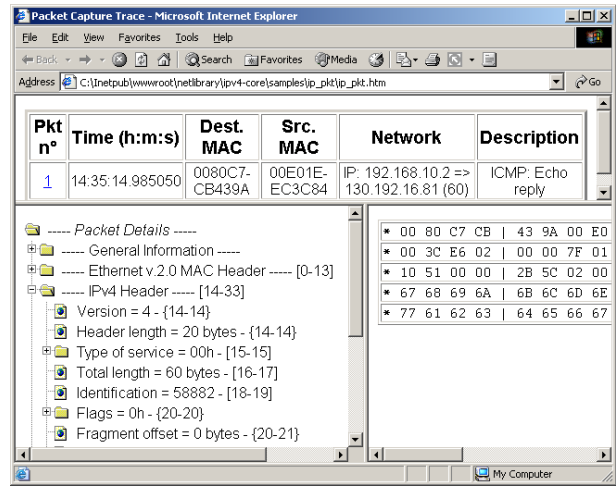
Packet Capture Trace - Microsoft Internet Explorer

File Edit View Favorites Tools Help

Back Search Favorites Media

Address C:\Inetpub\wwwroot\netlibrary\ipv4-core\samples\ip_pkt\ip_pkt.htm Go

| Pkt n° | Time (h:m:s) | Dest. MAC | Src. MAC | Network | Description |
|---|---|---|---|---|---|
| 1 | 14:35:14.985050 | 0080C7-CB439A | 00E01E-EC3C84 | IP: 192.168.10.2 => 130.192.16.81 (60) | ICMP: Echo reply |

----- Packet Details -----
----- General Information -----
----- Ethernet v.2.0 MAC Header ----- [0-13]
----- IPv4 Header ----- [14-33]
Version = 4 - {14-14}
Header length = 20 bytes - {14-14}
Type of service = 00h - [15-15]
Total length = 60 bytes - [16-17]
Identification = 58882 - [18-19]
Flags = 0h - {20-20}
Fragment offset = 0 bytes - {20-21}

* 00 80 C7 CB | 43 9A 00 E0
* 00 3C E6 02 | 00 00 7F 01
* 10 51 00 00 | 2B 5C 02 00
* 67 68 69 6A | 6B 6C 6D 6E
* 77 61 62 63 | 64 65 66 67

My Computer